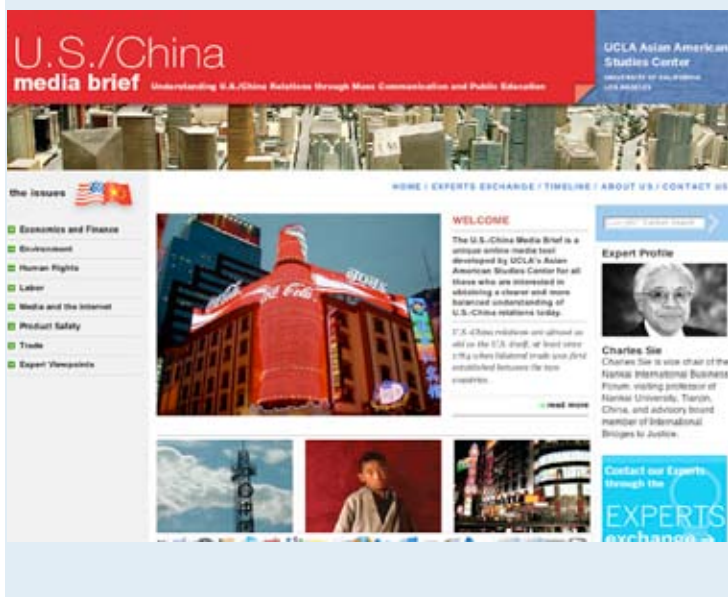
U.S./China
media brief
Understanding U.S./China Relations through Mass Communication and Public Education

UCLA Asian American Studies Center
UNIVERSITY OF CALIFORNIA LOS ANGELES

the issues

Economics and Finance
Environment
Human Rights
Labor
Media and the Internet
Product Safety
Trade
Expert Viewpoints

HOME / EXPERTS EXCHANGE / TIMELINE / ABOUT US / CONTACT US

WELCOME

The U.S.-China Media Brief is a unique online media tool developed by UCLA's Asian American Studies Center for all those who are interested in obtaining a clearer and more balanced understanding of U.S.-China relations today.

U.S.-China relations are almost as old as the U.S. itself, at least since 1784 when bilateral trade was first established between the two countries.

read more

Expert Profile

Charles Sie
Charles Sie is vice chair of the Nankai International Business Forum, visiting professor of Nankai University, Tianjin, China, and advisory board member of International Bridges to Justice.

Contact our Experts through the
EXPERTS exchange